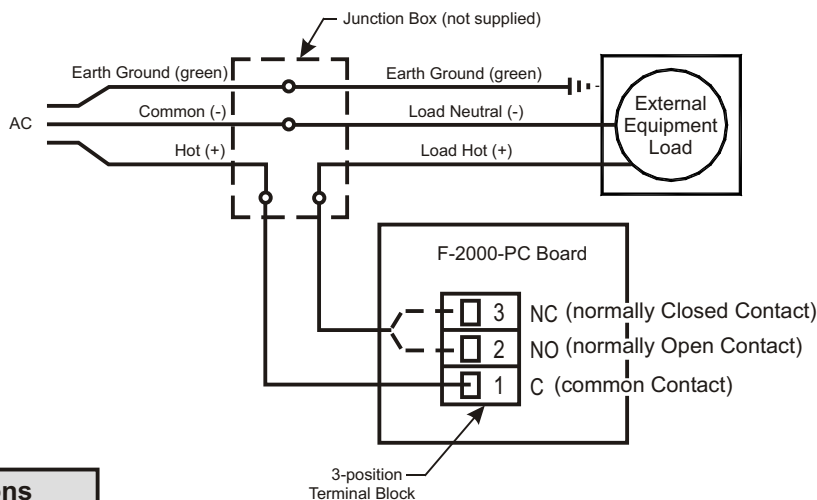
Junction Box (not supplied)

Earth Ground (green)

Earth Ground (green)

AC

Common (-)

Load Neutral (-)

External Equipment Load

Hot (+)

Load Hot (+)

F-2000-PC Board

3 NC (normally Closed Contact)

2 NO (normally Open Contact)

1 C (common Contact)

3-position Terminal Block

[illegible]ns